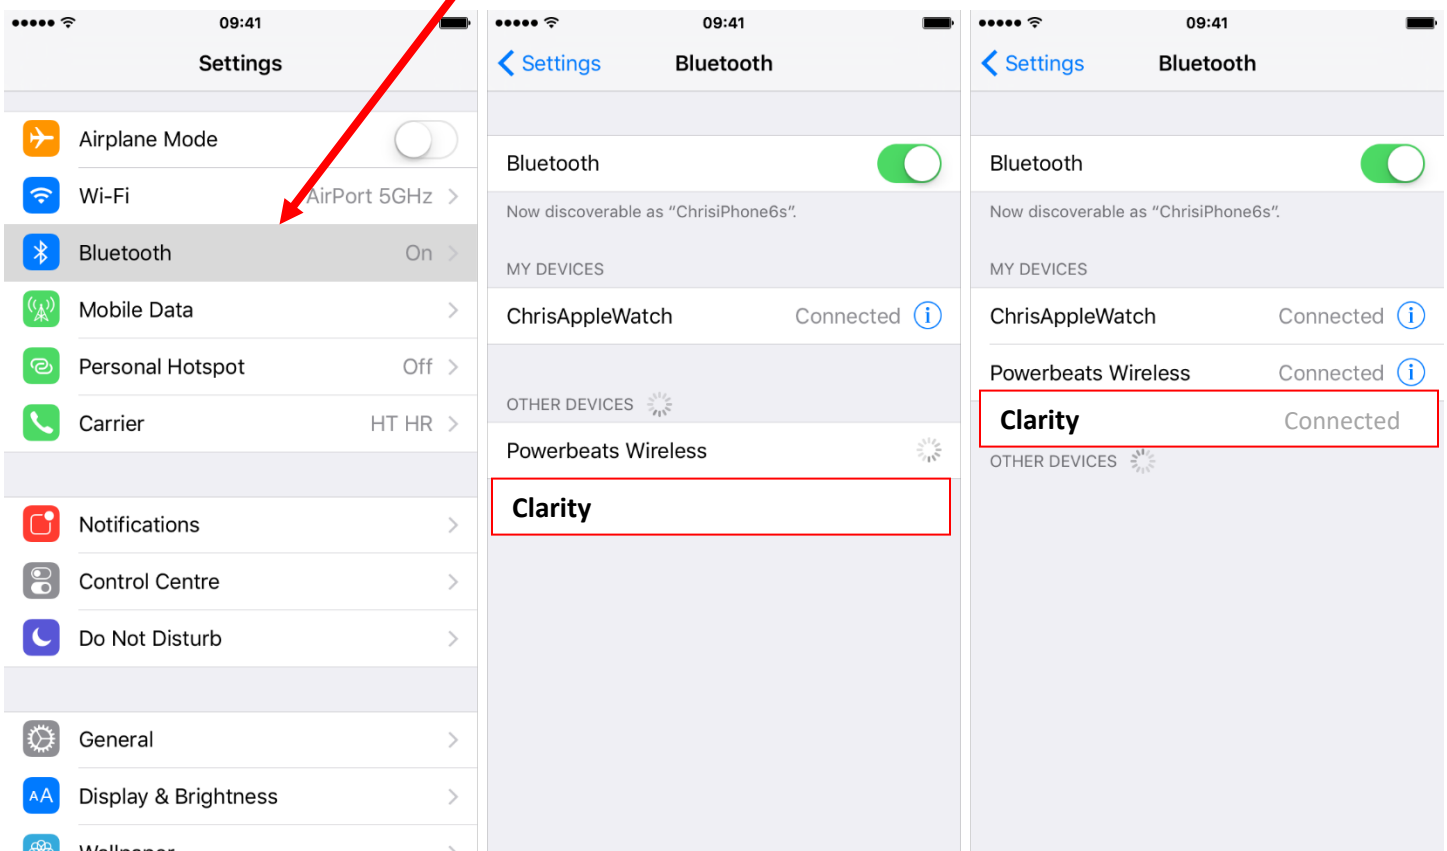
●●●●● 09:41

Settings

Airplane Mode

Wi-Fi AirPort 5GHz

Bluetooth On

Mobile Data

Personal Hotspot Off

Carrier HT HR

Notifications

Control Centre

Do Not Disturb

General

AA Display & Brightness

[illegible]

●●●●● 09:41

Settings Bluetooth

Bluetooth

Now discoverable as "ChrisiPhone6s".

MY DEVICES

ChrisAppleWatch Connected

OTHER DEVICES

Powerbeats Wireless

Clarity

●●●●● 09:41

Settings Bluetooth

Bluetooth

Now discoverable as "ChrisiPhone6s".

MY DEVICES

ChrisAppleWatch Connected

Powerbeats Wireless Connected

Clarity Connected

OTHER DEVICES